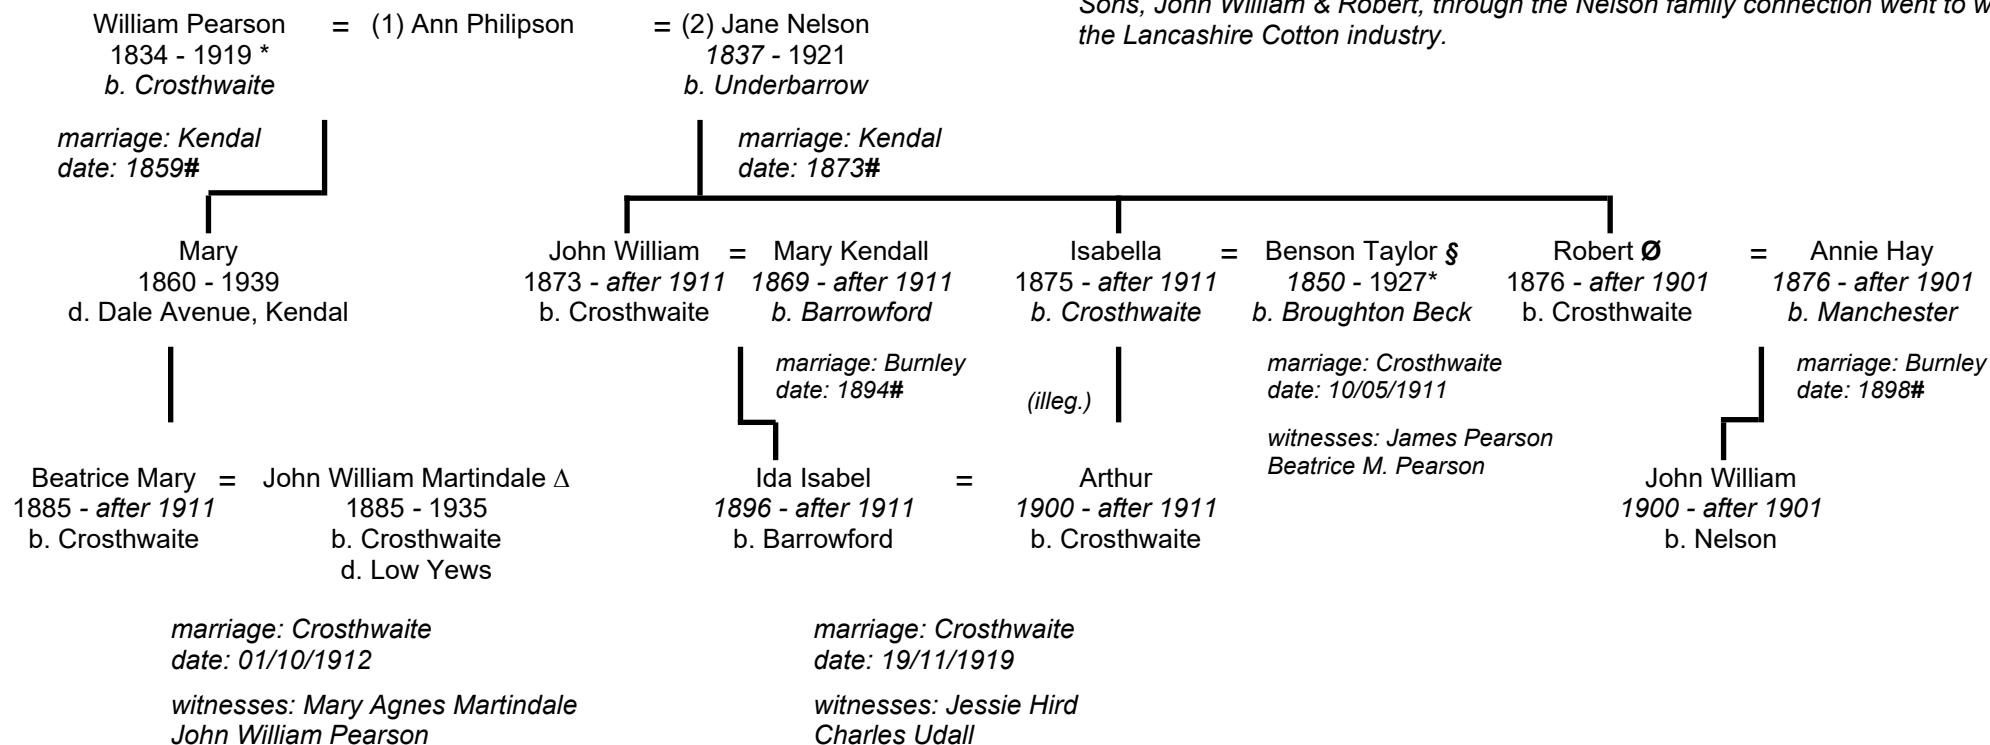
Sons, John William & Robert, through the Nelson family connection went to w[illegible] the Lancashire Cotton industry.

William Pearson = (1) Ann Philipson = (2) Jane Nelson
1834 - 1919 * 1837 - 1921
b. Crosthwaite b. Underbarrow

marriage: Kendal
date: 1859#

marriage: Kendal
date: 1873#

Mary
1860 - 1939
d. Dale Avenue, Kendal

John William = Mary Kendall
1873 - after 1911 1869 - after 1911
b. Crosthwaite b. Barrowford

Isabella = Benson Taylor §
1875 - after 1911 1850 - 1927*
b. Crosthwaite b. Broughton Beck

Robert Ø = Annie Hay
1876 - after 1901 1876 - after 1901
b. Crosthwaite b. Manchester

marriage: Burnley
date: 1894#

(illeg.)

marriage: Crosthwaite
date: 10/05/1911

witnesses: James Pearson
Beatrice M. Pearson

marriage: Burnley
date: 1898#

Beatrice Mary = John William Martindale Δ
1885 - after 1911 1885 - 1935
b. Crosthwaite b. Crosthwaite
d. Low Yews

Ida Isabel = Arthur
1896 - after 1911 1900 - after 1911
b. Barrowford b. Crosthwaite

John William
1900 - after 1901
b. Nelson

marriage: Crosthwaite
date: 01/10/1912

witnesses: Mary Agnes Martindale
John William Pearson

marriage: Crosthwaite
date: 19/11/1919

witnesses: Jessie Hird
Charles Udall